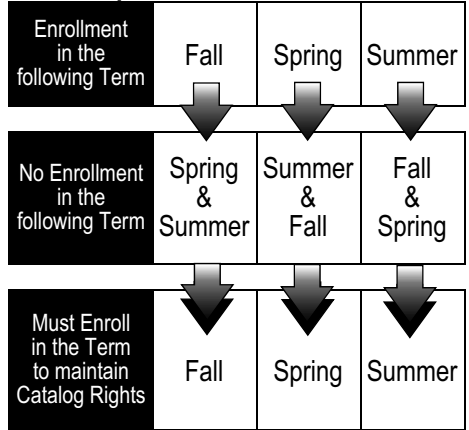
| Enrollment in the following Term | Fall | Spring | Summer |
|---|---|---|---|
| No Enrollment in the following Term | Spring & Summer | Summer & Fall | Fall & Spring |
| Must Enroll in the Term to maintain Catalog Rights | Fall | Spring | Summer |